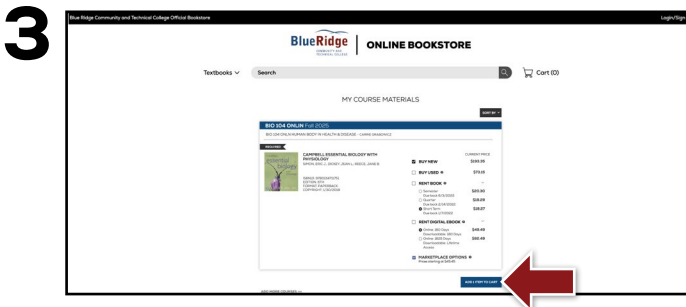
3

Blue Ridge Community and Technical College Official Bookstore

Login/Sign

BlueRidge COMMUNITY AND TECHNICAL COLLEGE | ONLINE BOOKSTORE

Textbooks

Search

Cart (0)

MY COURSE MATERIALS

SORT BY

BIO 104 ONLIN Fall 2025

BIO 104 ONLN HUMAN BODY IN HEALTH & DISEASE - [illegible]

REQUIRED

CAMPBELL ESSENTIAL BIOLOGY WITH PHYSIOLOGY

SIMON, ERIC J.; DICKEY, JEAN L.; REECE, JANE B.

ISBN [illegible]
EDITION: 6TH
FORMAT: PAPERBACK
COPYRIGHT: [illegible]

CURRENT PRICE

BUY NEW $189.95

BUY USED $113.05

RENT BOOK

Semester $83.90

Quarter $38.09

Short Term $28.07

RENT DIGITAL EBOOK

Online 180 Days $48.49

Online 1825 Days $60.49

MARKETPLACE OPTIONS
Prices starting at $49.61

ADD 1 ITEM TO CART

ADD MORE COURSES